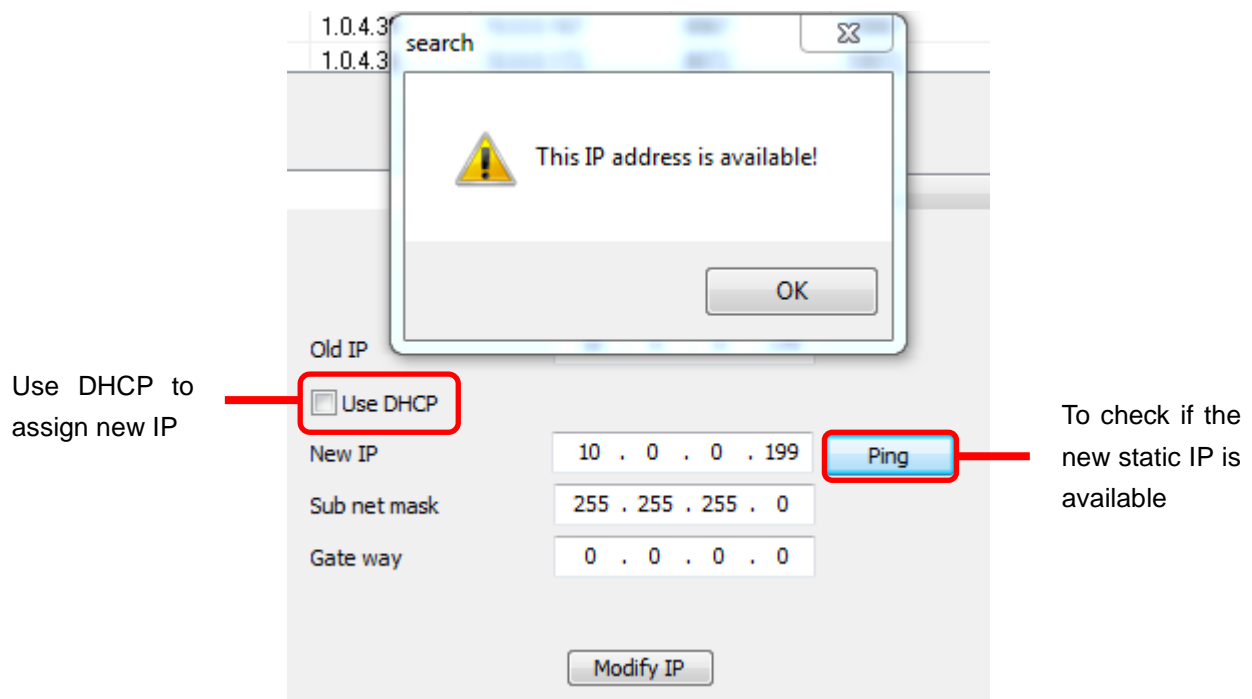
1.0.4.3
1.0.4.3

search

This IP address is available!

OK

Old IP

Use DHCP to assign new IP

Use DHCP

New IP 10 . 0 . 0 . 199

Ping

To check if the new static IP is available

Sub net mask 255 . 255 . 255 . 0

Gate way 0 . 0 . 0 . 0

Modify IP